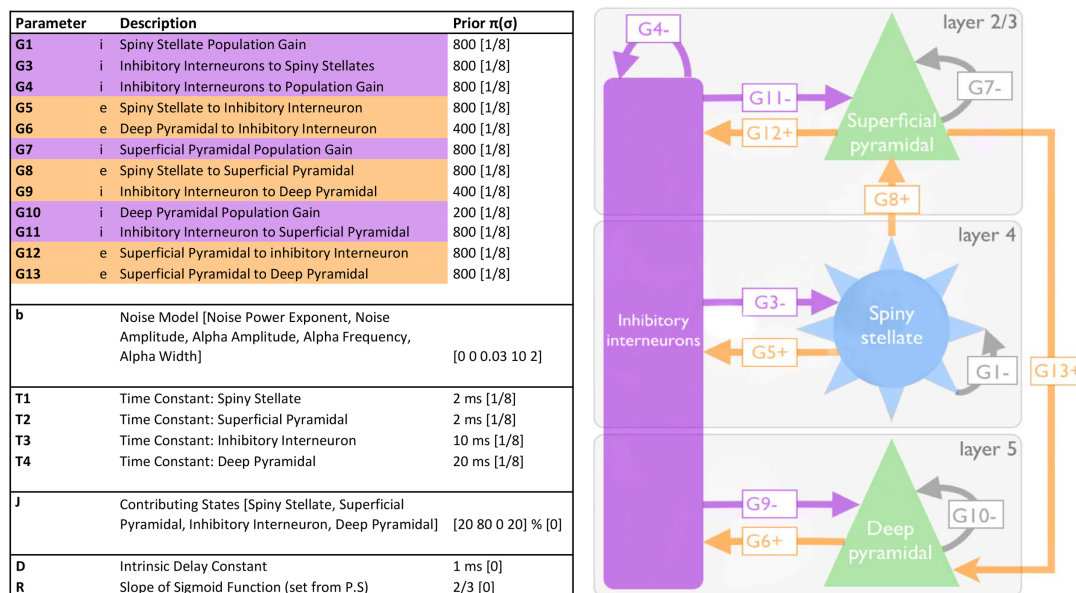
| Parameter | | Description | Prior π(σ) |
|---|---|---|---|
| G1 | i | Spiny Stellate Population Gain | 800 [1/8] |
| G3 | i | Inhibitory Interneurons to Spiny Stellates | 800 [1/8] |
| G4 | i | Inhibitory Interneurons to Population Gain | 800 [1/8] |
| G5 | e | Spiny Stellate to Inhibitory Interneuron | 800 [1/8] |
| G6 | e | Deep Pyramidal to Inhibitory Interneuron | 400 [1/8] |
| G7 | i | Superficial Pyramidal Population Gain | 800 [1/8] |
| G8 | e | Spiny Stellate to Superficial Pyramidal | 800 [1/8] |
| G9 | i | Inhibitory Interneuron to Deep Pyramidal | 400 [1/8] |
| G10 | i | Deep Pyramidal Population Gain | 200 [1/8] |
| G11 | i | Inhibitory Interneuron to Superficial Pyramidal | 800 [1/8] |
| G12 | e | Superficial Pyramidal to inhibitory Interneuron | 800 [1/8] |
| G13 | e | Superficial Pyramidal to Deep Pyramidal | 800 [1/8] |
| b | | Noise Model [Noise Power Exponent, Noise Amplitude, Alpha Amplitude, Alpha Frequency, Alpha Width] | [0 0 0.03 10 2] |
| T1 | | Time Constant: Spiny Stellate | 2 ms [1/8] |
| T2 | | Time Constant: Superficial Pyramidal | 2 ms [1/8] |
| T3 | | Time Constant: Inhibitory Interneuron | 10 ms [1/8] |
| T4 | | Time Constant: Deep Pyramidal | 20 ms [1/8] |
| J | | Contributing States [Spiny Stellate, Superficial Pyramidal, Inhibitory Interneuron, Deep Pyramidal] | [20 80 0 20] % [0] |
| D | | Intrinsic Delay Constant | 1 ms [0] |
| R | | Slope of Sigmoid Function (set from P.S) | 2/3 [0] |

G4-
layer 2/3
G7-
G11-
Superficial pyramidal
G12+
G8+
layer 4
G3-
Spiny stellate
Inhibitory interneurons
G5+
G1-
G13+
layer 5
G9-
G10-
Deep pyramidal
G6+